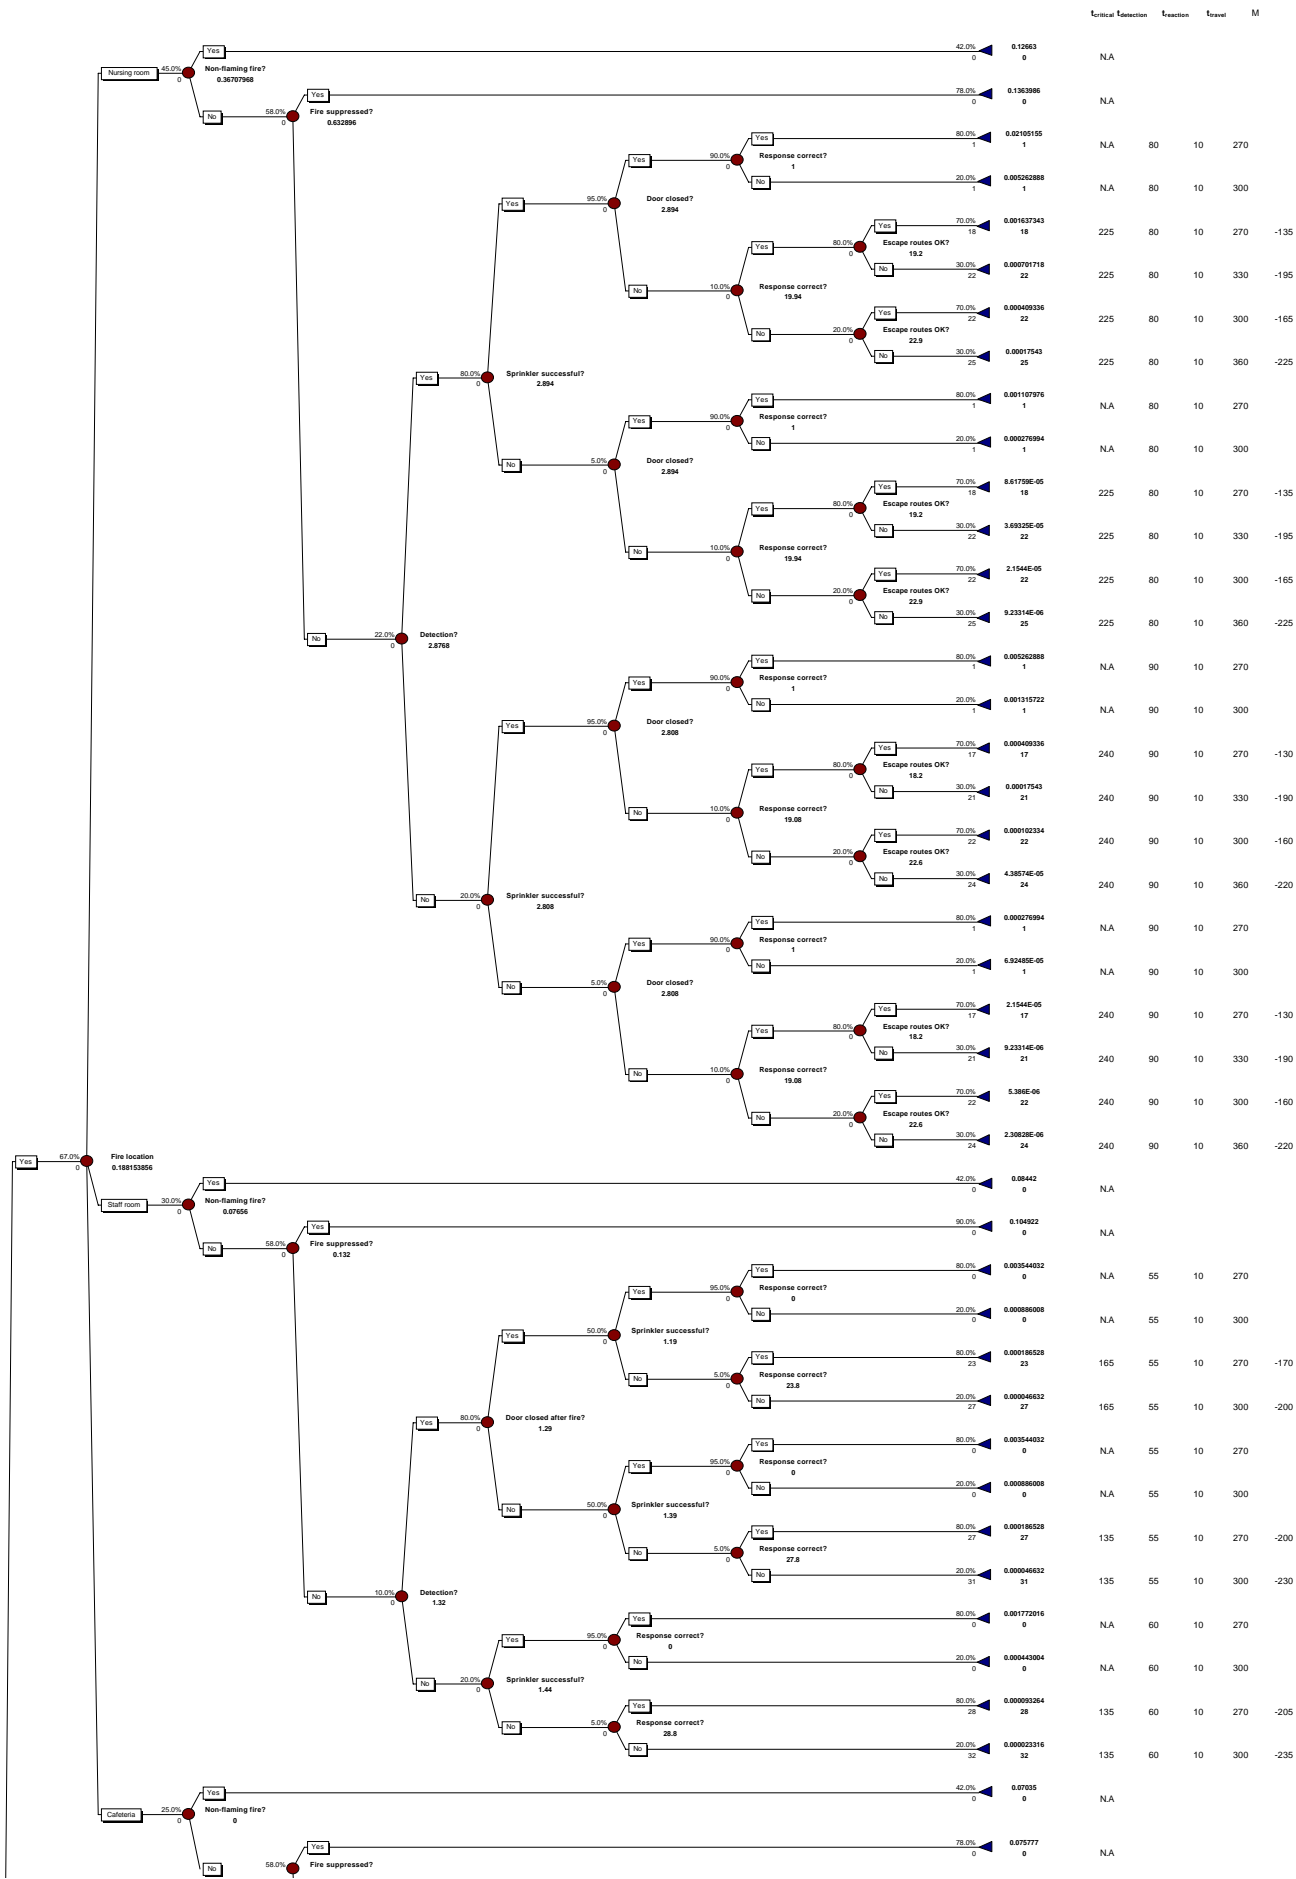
$t_{critical}$ $t_{detection}$ $t_{reaction}$ $t_{travel}$ M

Nursing room 45.0% 0 Non-flaming fire? 0.36707968
Yes 42.0% 0 0.12663 0 N.A
No 58.0% 0 Fire suppressed? 0.632896
Yes 78.0% 0 0.1363986 0 N.A
No 22.0% 0 Detection? 2.8768
Yes 80.0% 0 Sprinkler successful? 2.894
Yes 95.0% 0 Door closed? 2.894
Yes 90.0% 0 Response correct? 1
Yes 80.0% 1 0.02105155 1 N.A 80 10 270
No 20.0% 1 0.005262888 1 N.A 80 10 300
No 10.0% 0 Response correct? 19.94
Yes 80.0% 0 Escape routes OK? 19.2
Yes 70.0% 18 0.001637343 18 225 80 10 270 -135
No 30.0% 22 0.000701718 22 225 80 10 330 -195
No 20.0% 0 Escape routes OK? 22.9
Yes 70.0% 22 0.000409336 22 225 80 10 300 -165
No 30.0% 25 0.00017543 25 225 80 10 360 -225
No 5.0% 0 Door closed? 2.894
Yes 90.0% 0 Response correct? 1
Yes 80.0% 1 0.001107976 1 N.A 80 10 270
No 20.0% 1 0.000276994 1 N.A 80 10 300
No 10.0% 0 Response correct? 19.94
Yes 80.0% 0 Escape routes OK? 19.2
Yes 70.0% 18 8.61759E-05 18 225 80 10 270 -135
No 30.0% 22 3.69325E-05 22 225 80 10 330 -195
No 20.0% 0 Escape routes OK? 22.9
Yes 70.0% 22 2.1544E-05 22 225 80 10 300 -165
No 30.0% 25 9.23314E-06 25 225 80 10 360 -225
No 20.0% 0 Sprinkler successful? 2.808
Yes 95.0% 0 Door closed? 2.808
Yes 90.0% 0 Response correct? 1
Yes 80.0% 1 0.005262888 1 N.A 90 10 270
No 20.0% 1 0.001315722 1 N.A 90 10 300
No 10.0% 0 Response correct? 19.08
Yes 80.0% 0 Escape routes OK? 18.2
Yes 70.0% 17 0.000409336 17 240 90 10 270 -130
No 30.0% 21 0.00017543 21 240 90 10 330 -190
No 20.0% 0 Escape routes OK? 22.6
Yes 70.0% 22 0.000102334 22 240 90 10 300 -160
No 30.0% 24 4.38574E-05 24 240 90 10 360 -220
No 5.0% 0 Door closed? 2.808
Yes 90.0% 0 Response correct? 1
Yes 80.0% 1 0.000276994 1 N.A 90 10 270
No 20.0% 1 6.92485E-05 1 N.A 90 10 300
No 10.0% 0 Response correct? 19.08
Yes 80.0% 0 Escape routes OK? 18.2
Yes 70.0% 17 2.1544E-05 17 240 90 10 270 -130
No 30.0% 21 9.23314E-06 21 240 90 10 330 -190
No 20.0% 0 Escape routes OK? 22.6
Yes 70.0% 22 5.386E-06 22 240 90 10 300 -160
No 30.0% 24 2.30828E-06 24 240 90 10 360 -220

Yes 67.0% 0 Fire location 0.188153856

Staff room 30.0% 0 Non-flaming fire? 0.07656
Yes 42.0% 0 0.08442 0 N.A
No 58.0% 0 Fire suppressed? 0.132
Yes 90.0% 0 0.104922 0 N.A
No 10.0% 0 Detection? 1.32
Yes 80.0% 0 Door closed after fire? 1.29
Yes 50.0% 0 Sprinkler successful? 1.19
Yes 95.0% 0 Response correct? 0
Yes 80.0% 0 0.003544032 0 N.A 55 10 270
No 20.0% 0 0.000886008 0 N.A 55 10 300
No 5.0% 0 Response correct? 23.8
Yes 80.0% 23 0.000186528 23 165 55 10 270 -170
No 20.0% 27 0.000046632 27 165 55 10 300 -200
No 50.0% 0 Sprinkler successful? 1.39
Yes 95.0% 0 Response correct? 0
Yes 80.0% 0 0.003544032 0 N.A 55 10 270
No 20.0% 0 0.000886008 0 N.A 55 10 300
No 5.0% 0 Response correct? 27.8
Yes 80.0% 27 0.000186528 27 135 55 10 270 -200
No 20.0% 31 0.000046632 31 135 55 10 300 -230
No 20.0% 0 Sprinkler successful? 1.44
Yes 95.0% 0 Response correct? 0
Yes 80.0% 0 0.001772016 0 N.A 60 10 270
No 20.0% 0 0.000443004 0 N.A 60 10 300
No 5.0% 0 Response correct? 28.8
Yes 80.0% 28 0.000093264 28 135 60 10 270 -205
No 20.0% 32 0.000023316 32 135 60 10 300 -235

Cafeteria 25.0% 0 Non-flaming fire? 0
Yes 42.0% 0 0.07035 0 N.A
No 58.0% Fire suppressed?
Yes 78.0% 0 0.075777 0 N.A